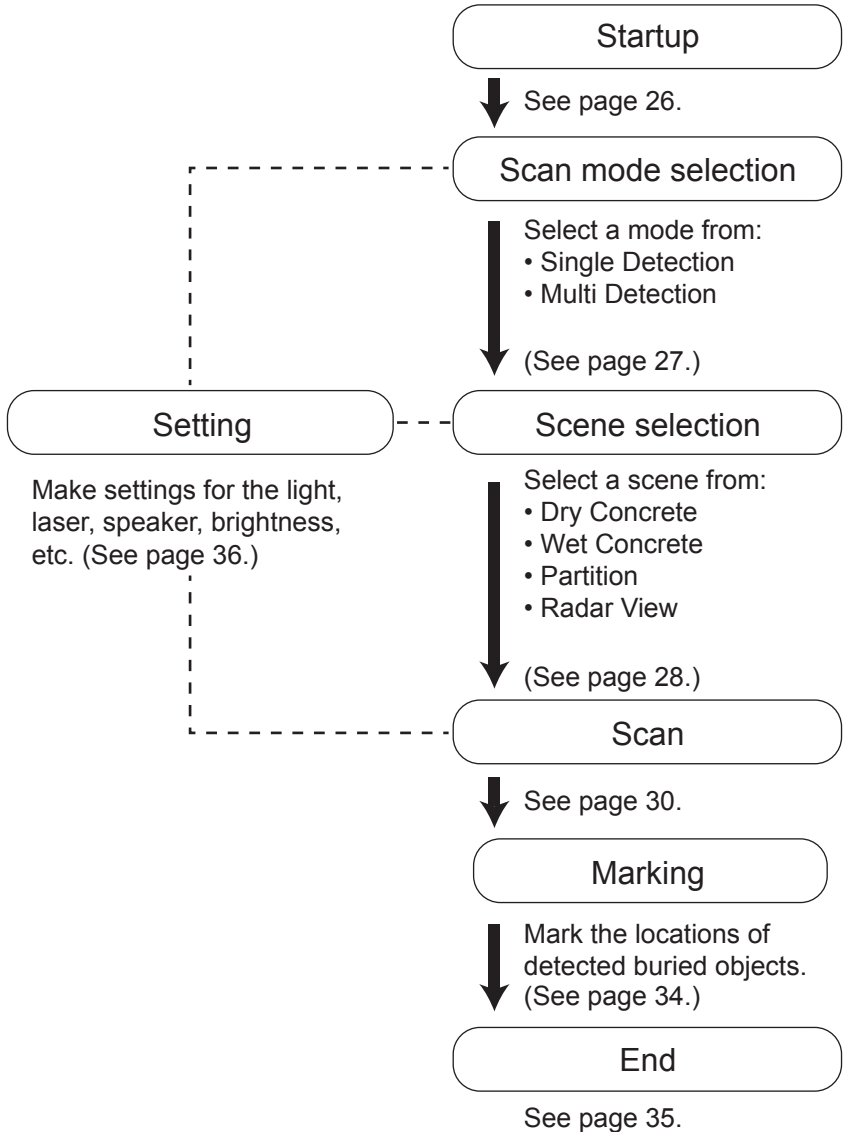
Startup

See page 26.

Scan mode selection

Select a mode from:
• Single Detection
• Multi Detection

(See page 27.)

Setting

Make settings for the light, laser, speaker, brightness, etc. (See page 36.)

Scene selection

Select a scene from:
• Dry Concrete
• Wet Concrete
• Partition
• Radar View

(See page 28.)

Scan

See page 30.

Marking

Mark the locations of detected buried objects. (See page 34.)

End

See page 35.